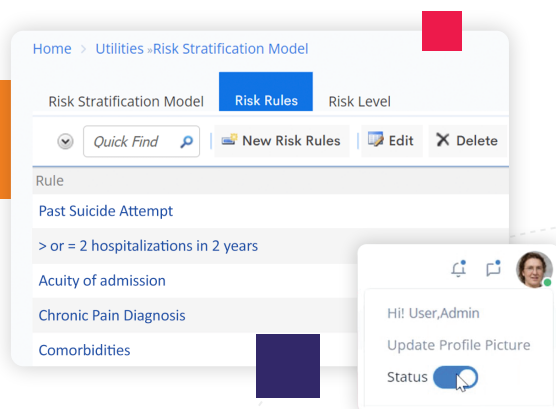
Home > Utilities »Risk Stratification Model

Risk Stratification Model | Risk Rules | Risk Level

Quick Find | New Risk Rules | Edit | Delete

| Rule |
|---|
| Past Suicide Attempt |
| > or = 2 hospitalizations in 2 years |
| Acuity of admission |
| Chronic Pain Diagnosis |
| Comorbidities |

Hi! User,Admin

Update Profile Picture

Status